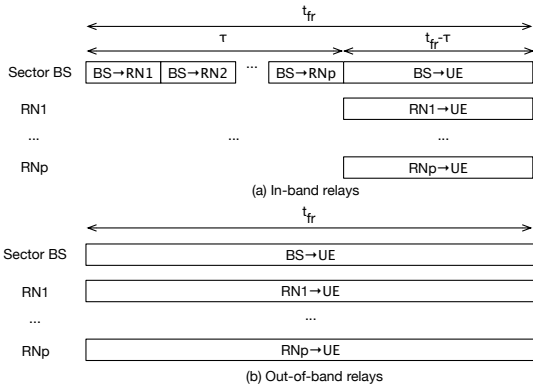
$t_{fr}$

$\tau$

$t_{fr}$-$\tau$

Sector BS

BS→RN1

BS→RN2

...

BS→RNp

BS→UE

RN1

RN1→UE

...

...

...

RNp

RNp→UE

(a) In-band relays

$t_{fr}$

Sector BS

BS→UE

RN1

RN1→UE

...

...

RNp

RNp→UE

(b) Out-of-band relays